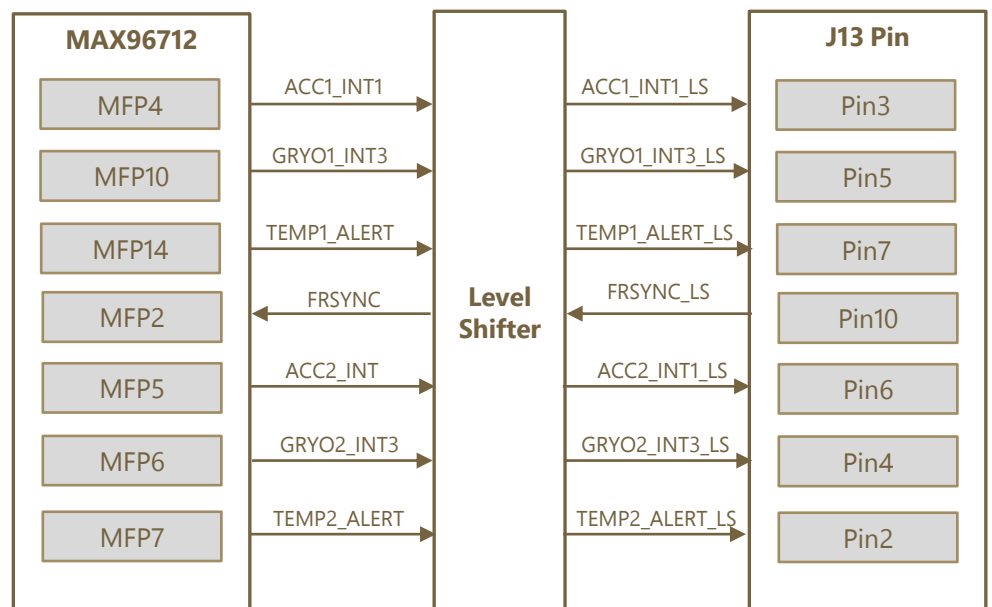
MAX96712

MFP4
MFP10
MFP14
MFP2
MFP5
MFP6
MFP7

ACC1_INT1
GRYO1_INT3
TEMP1_ALERT
FRSYNC
ACC2_INT
GRYO2_INT3
TEMP2_ALERT

Level Shifter

ACC1_INT1_LS
GRYO1_INT3_LS
TEMP1_ALERT_LS
FRSYNC_LS
ACC2_INT1_LS
GRYO2_INT3_LS
TEMP2_ALERT_LS

J13 Pin

Pin3
Pin5
Pin7
Pin10
Pin6
Pin4
Pin2